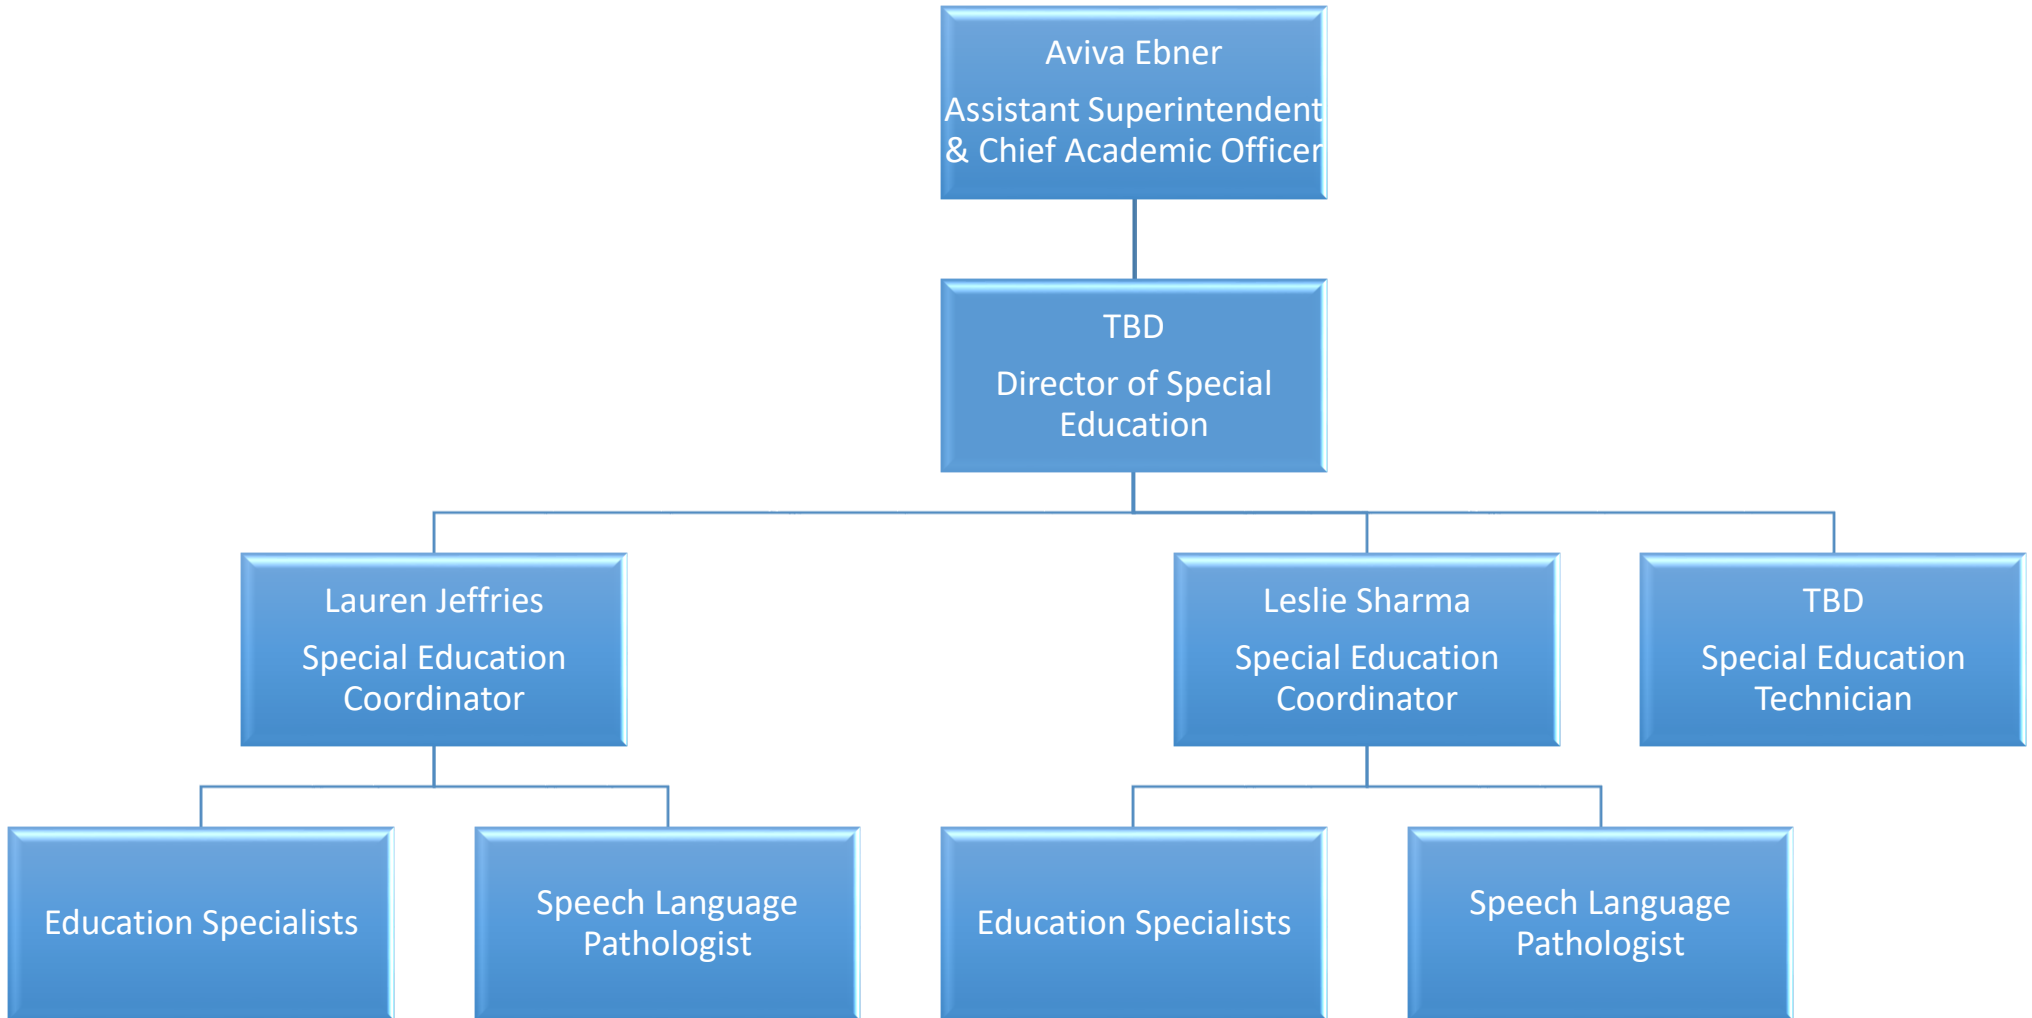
Aviva Ebner

Assistant Superintendent & Chief Academic Officer

TBD

Director of Special Education

Lauren Jeffries

Special Education Coordinator

Leslie Sharma

Special Education Coordinator

TBD

Special Education Technician

Education Specialists

Speech Language Pathologist

Education Specialists

Speech Language Pathologist